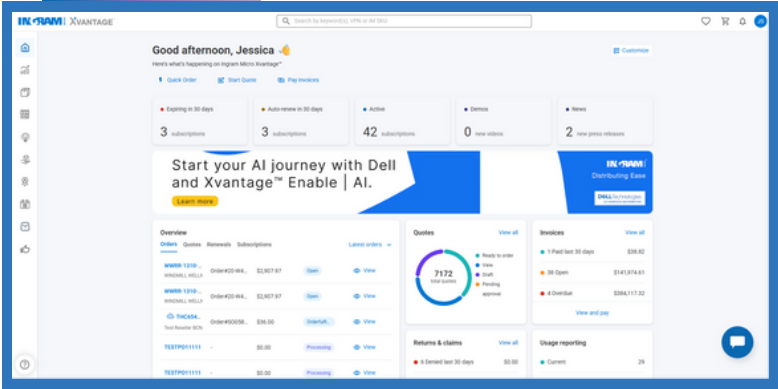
INGRAM | XVANTAGE

Search by keyword(s), VPN or IM SKU

JS

Good afternoon, Jessica 👋

Here's what's happening on Ingram Micro Xvantage™

Customize

Quick Order Start Quote Pay Invoices

Expiring in 30 days
3 subscriptions

Auto-renew in 30 days
3 subscriptions

Active
42 subscriptions

Demos
0 new videos

News
2 new press releases

Start your AI journey with Dell and Xvantage™ Enable | AI.

Learn more

INGRAM Distributing Ease

DELL Technologies

Overview

Orders Quotes Renewals Subscriptions

Latest orders

| | | | | |
|---|---|---|---|---|
| WWRR-1310-... WINDMILL WELLY | Order#20-W4... | $2,907.97 | Open | View |
| WWRR-1310-... WINDMILL WELLY | Order#20-W4... | $2,907.97 | Open | View |
| THC654... Test Reseller SCN | Order#50058... | $36.00 | Underfull... | View |
| TESTPO11111 | - | $0.00 | Processing | View |
| TESTPO11111 | - | $0.00 | Processing | View |

Quotes View all

7172 total quotes

Ready to order
View
Draft
Pending approval

Invoices View all

1 Paid last 30 days $38.82
38 Open $141,974.61
4 Overdue $384,117.32

View and pay

Returns & claims View all

6 Denied last 30 days $0.00

Usage reporting

Current 29